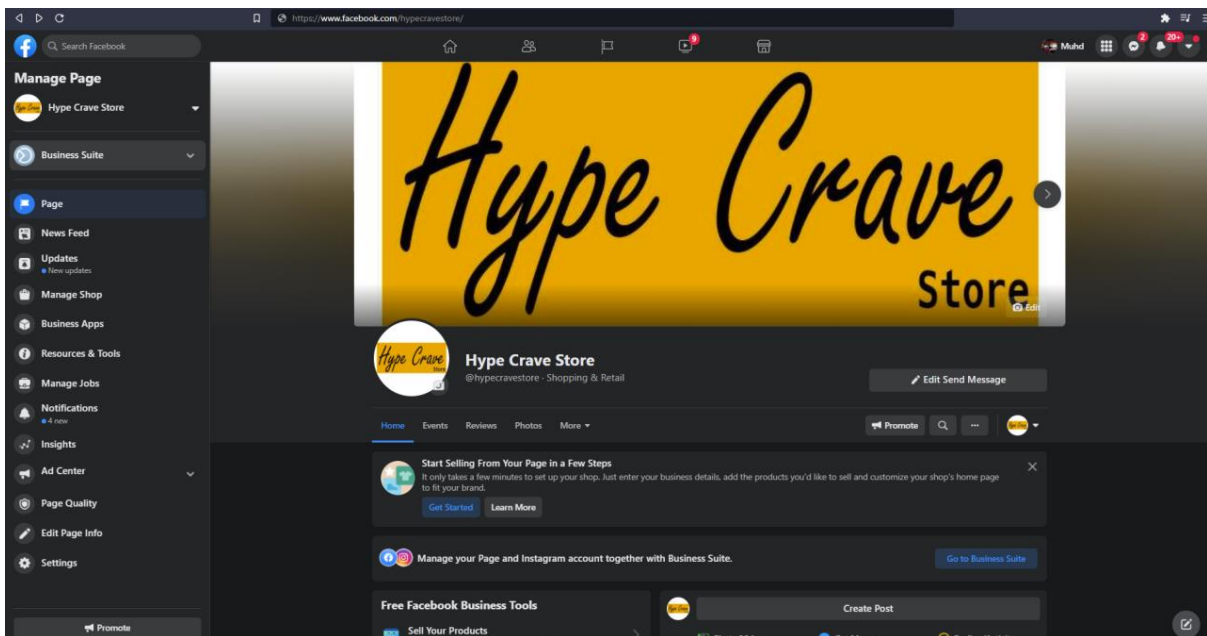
https://www.facebook.com/hypecravestore/

Search Facebook

9

Muhd 2 20+

Manage Page

Hype Crave Store

Business Suite

Page

News Feed

Updates
New updates

Manage Shop

Business Apps

Resources & Tools

Manage Jobs

Notifications
4 new

Insights

Ad Center

Page Quality

Edit Page Info

Settings

Promote

Hype Crave Store

Edit

Hype Crave Store

Hype Crave Store
@hypecravestore · Shopping & Retail

Edit Send Message

Home Events Reviews Photos More

Promote

Start Selling From Your Page in a Few Steps
It only takes a few minutes to set up your shop. Just enter your business details, add the products you'd like to sell and customize your shop's home page to fit your brand.

Get Started Learn More

Manage your Page and Instagram account together with Business Suite.

Go to Business Suite

Free Facebook Business Tools

Sell Your Products

Create Post